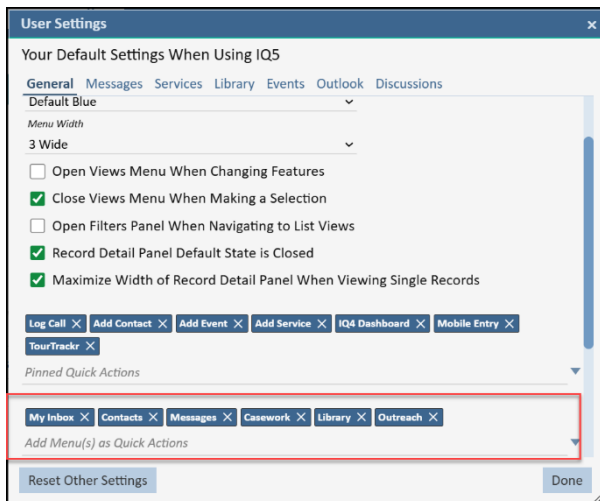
User Settings ×

Your Default Settings When Using IQ5

General Messages Services Library Events Outlook Discussions

Default Blue

Menu Width

3 Wide

Open Views Menu When Changing Features

Close Views Menu When Making a Selection

Open Filters Panel When Navigating to List Views

Record Detail Panel Default State is Closed

Maximize Width of Record Detail Panel When Viewing Single Records

Log Call × Add Contact × Add Event × Add Service × IQ4 Dashboard × Mobile Entry × TourTrackr ×

Pinned Quick Actions

My Inbox × Contacts × Messages × Casework × Library × Outreach ×

Add Menu(s) as Quick Actions

Reset Other Settings

Done